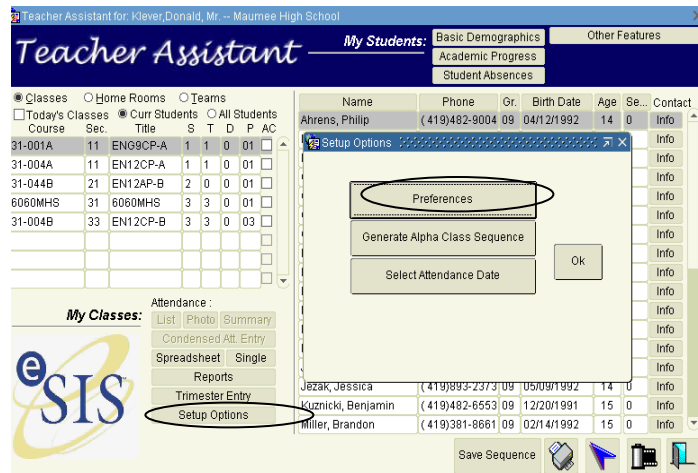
Teacher Assistant for: Klever,Donald, Mr. -- Maumee High School

Teacher Assistant

My Students: Basic Demographics
Academic Progress
Student Absences

Other Features

Classes Home Rooms Teams
Today's Classes Curr Students All Students

| Course | Sec. | Title | S | T | D | P | AC |
|---|---|---|---|---|---|---|---|
| 31-001A | 11 | ENG9CP-A | 1 | 1 | 0 | 01 | |
| 31-004A | 11 | EN12CP-A | 1 | 1 | 0 | 01 | |
| 31-044B | 21 | EN12AP-B | 2 | 0 | 0 | 01 | |
| 6060MHS | 31 | 6060MHS | 3 | 3 | 0 | 01 | |
| 31-004B | 33 | EN12CP-B | 3 | 3 | 0 | 03 | |

My Classes:

Attendance :
List Photo Summary
Condensed Att. Entry
Spreadsheet Single
Reports
Trimester Entry
Setup Options

eSIS

| Name | Phone | Gr. | Birth Date | Age | Se... | Contact |
|---|---|---|---|---|---|---|
| Ahrens, Philip | (419)482-9004 | 09 | 04/12/1992 | 14 | 0 | Info |
| Jezak, Jessica | (419)893-2373 | 09 | 05/09/1992 | 14 | 0 | Info |
| Kuznicki, Benjamin | (419)482-6553 | 09 | 12/20/1991 | 15 | 0 | Info |
| Miller, Brandon | (419)381-8661 | 09 | 02/14/1992 | 15 | 0 | Info |

Setup Options

Preferences
Generate Alpha Class Sequence
Select Attendance Date
Ok

Save Sequence